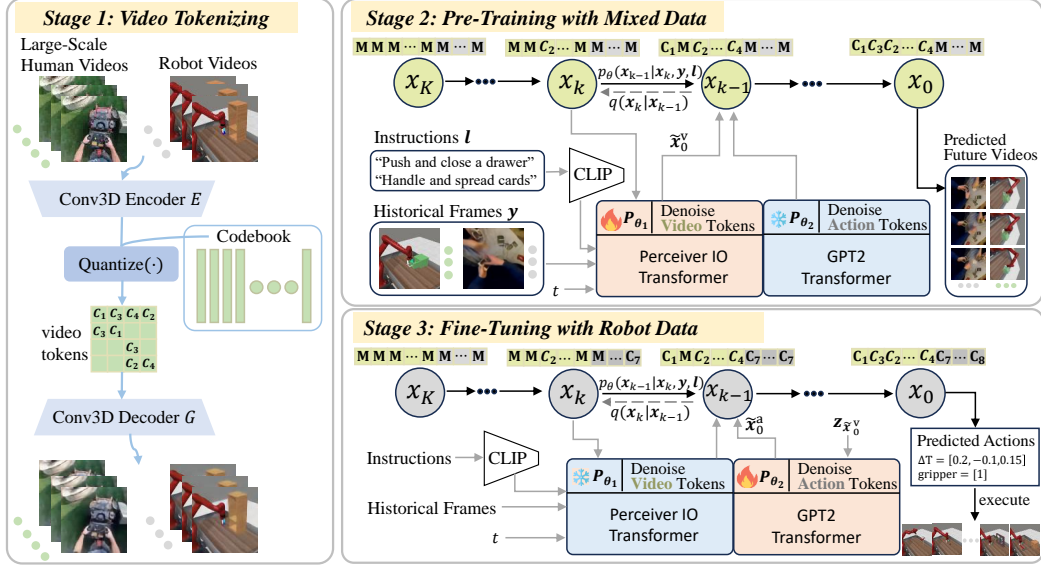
Stage 1: Video Tokenizing

Large-Scale Human Videos

Robot Videos

Conv3D Encoder $E$

Quantize$(\cdot)$

Codebook

video tokens

$C_1$ $C_3$ $C_4$ $C_2$
$C_3$ $C_1$
$C_3$
$C_2$ $C_4$

Conv3D Decoder $G$

Stage 2: Pre-Training with Mixed Data

M M M ⋯ M M ⋯ M

M M $C_2$ ⋯ M M ⋯ M

$C_1$ M $C_2$ ⋯ $C_4$ M ⋯ M

$C_1$ $C_3$ $C_2$ ⋯ $C_4$ M ⋯ M

$x_K$

$x_k$

$x_{k-1}$

$x_0$

$p_\theta(\boldsymbol{x}_{k-1}|\boldsymbol{x}_k, \boldsymbol{y}, \boldsymbol{l})$

$q(\boldsymbol{x}_k|\boldsymbol{x}_{k-1})$

Instructions $\boldsymbol{l}$

"Push and close a drawer"
"Handle and spread cards"

CLIP

$\tilde{\boldsymbol{x}}_0^{\text{v}}$

Historical Frames $\boldsymbol{y}$

$t$

$P_{\theta_1}$ Denoise Video Tokens

Perceiver IO Transformer

$P_{\theta_2}$ Denoise Action Tokens

GPT2 Transformer

Predicted Future Videos

Stage 3: Fine-Tuning with Robot Data

M M M ⋯ M M ⋯ M

M M $C_2$ ⋯ M M ⋯ $C_7$

$C_1$ M $C_2$ ⋯ $C_4$ $C_7$ ⋯ $C_7$

$C_1$ $C_3$ $C_2$ ⋯ $C_4$ $C_7$ ⋯ $C_8$

$x_K$

$x_k$

$x_{k-1}$

$x_0$

$p_\theta(\boldsymbol{x}_{k-1}|\boldsymbol{x}_k, \boldsymbol{y}, \boldsymbol{l})$

$q(\boldsymbol{x}_k|\boldsymbol{x}_{k-1})$

$\tilde{\boldsymbol{x}}_0^{\text{a}}$

$\boldsymbol{z}_{\tilde{\boldsymbol{x}}_0^{\text{v}}}$

Instructions

CLIP

Historical Frames

$t$

$P_{\theta_1}$ Denoise Video Tokens

Perceiver IO Transformer

$P_{\theta_2}$ Denoise Action Tokens

GPT2 Transformer

Predicted Actions
ΔT = [0.2, −0.1, 0.15]
gripper = [1]

execute